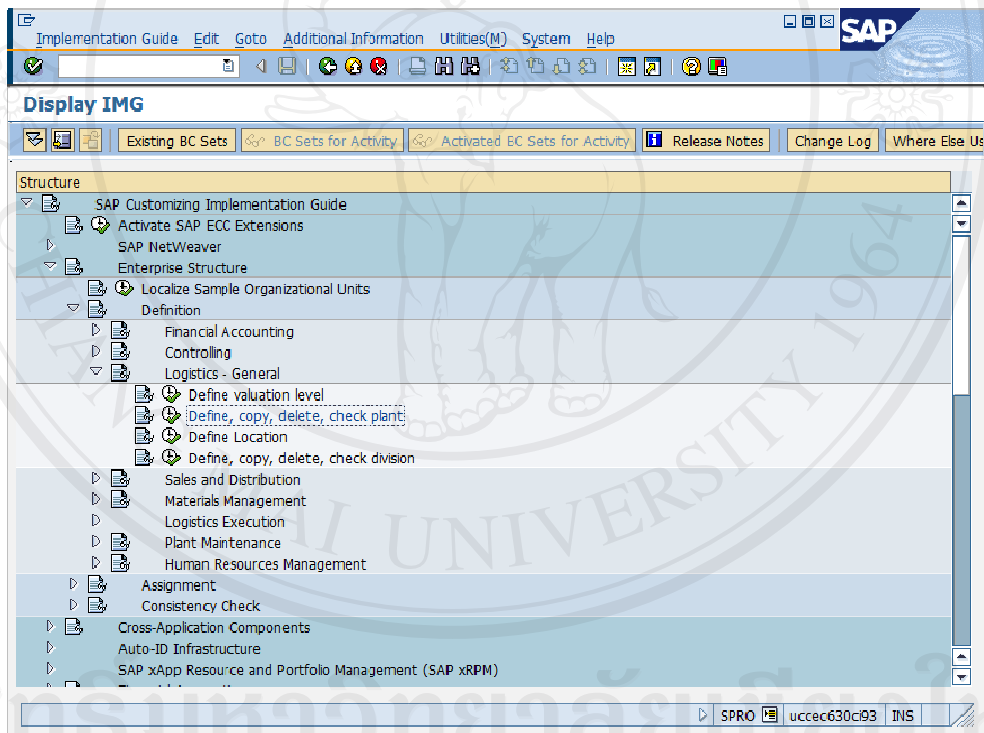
Implementation Guide Edit Goto Additional Information Utilities(M) System Help

SAP

Display IMG

Existing BC Sets BC Sets for Activity Activated BC Sets for Activity Release Notes Change Log Where Else Us

Structure

SAP Customizing Implementation Guide
Activate SAP ECC Extensions
SAP NetWeaver
Enterprise Structure
Localize Sample Organizational Units
Definition
Financial Accounting
Controlling
Logistics - General
Define valuation level
Define, copy, delete, check plant
Define Location
Define, copy, delete, check division
Sales and Distribution
Materials Management
Logistics Execution
Plant Maintenance
Human Resources Management
Assignment
Consistency Check
Cross-Application Components
Auto-ID Infrastructure
SAP xApp Resource and Portfolio Management (SAP xRPM)

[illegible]

SPRO uccec630ci93 INS